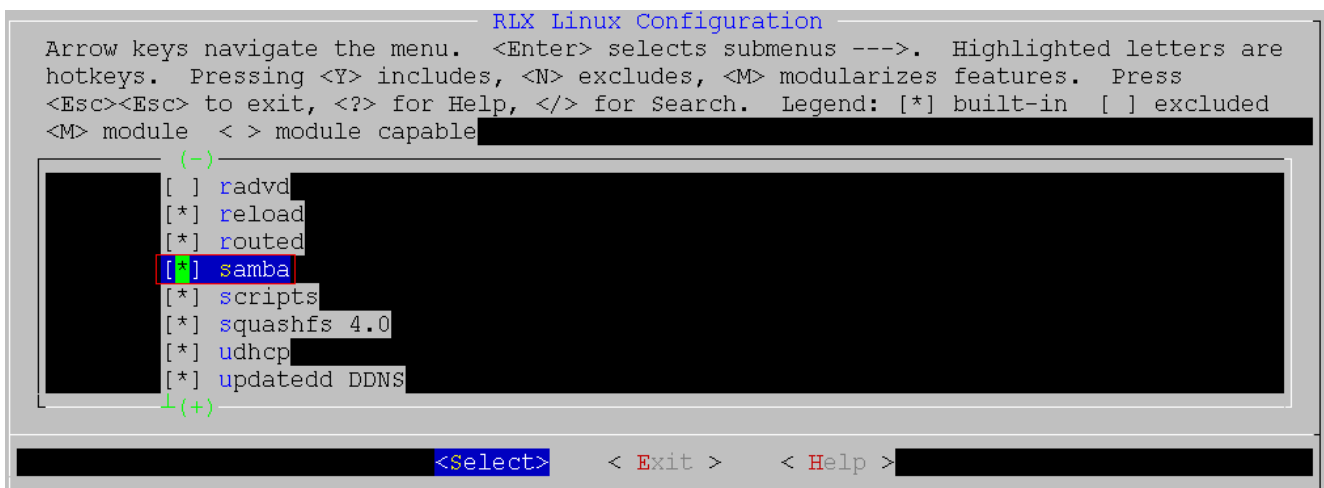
RLX Linux Configuration

Arrow keys navigate the menu. <Enter> selects submenus --->. Highlighted letters are hotkeys. Pressing <Y> includes, <N> excludes, <M> modularizes features. Press <Esc><Esc> to exit, <?> for Help, </> for Search. Legend: [*] built-in [ ] excluded <M> module < > module capable

(-)
[ ] radvd
[*] reload
[*] routed
[*] samba
[*] scripts
[*] squashfs 4.0
[*] udhcp
[*] updatedd DDNS
(+)

<Select> < Exit > < Help >